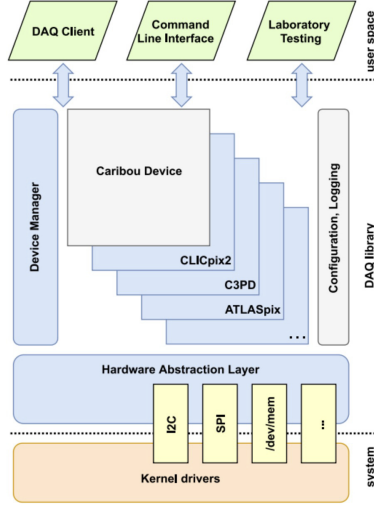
DAQ Client

Command Line Interface

Laboratory Testing

user space

Device Manager

Caribou Device

CLICpix2

C3PD

ATLASpix

...

Configuration, Logging

DAQ library

Hardware Abstraction Layer

I2C

SPI

/dev/mem

...

Kernel drivers

system